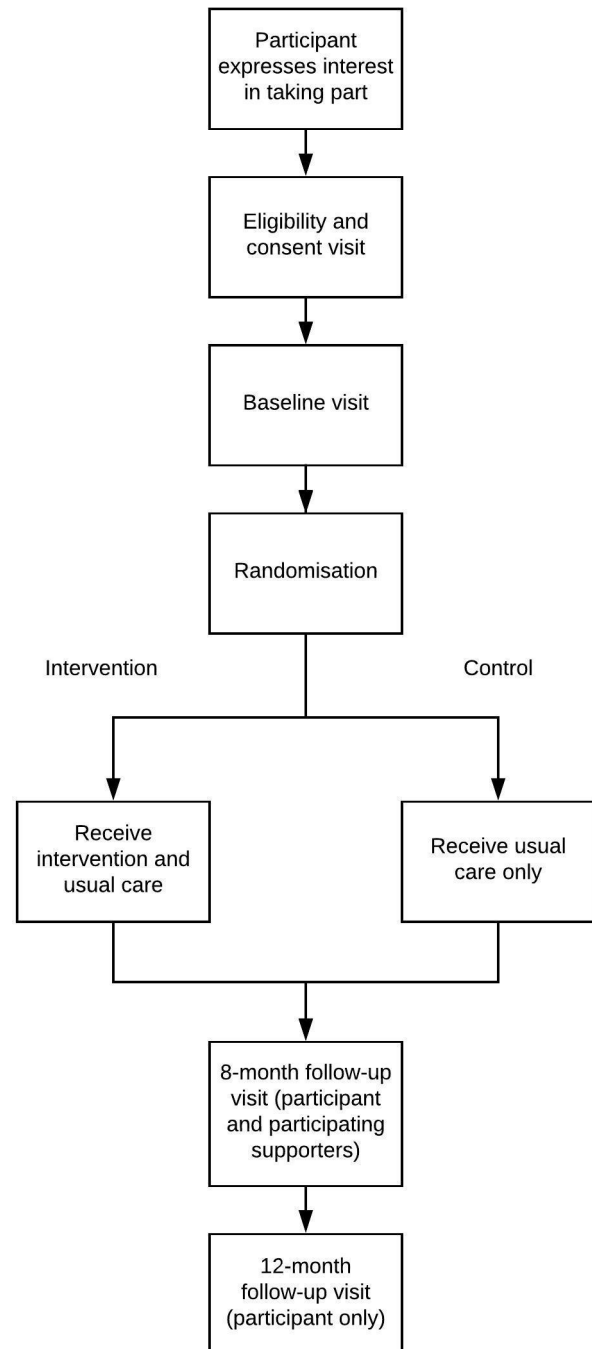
Participant expresses interest in taking part

Eligibility and consent visit

Baseline visit

Randomisation

Intervention

Control

Receive intervention and usual care

Receive usual care only

8-month follow-up visit (participant and participating supporters)

12-month follow-up visit (participant only)